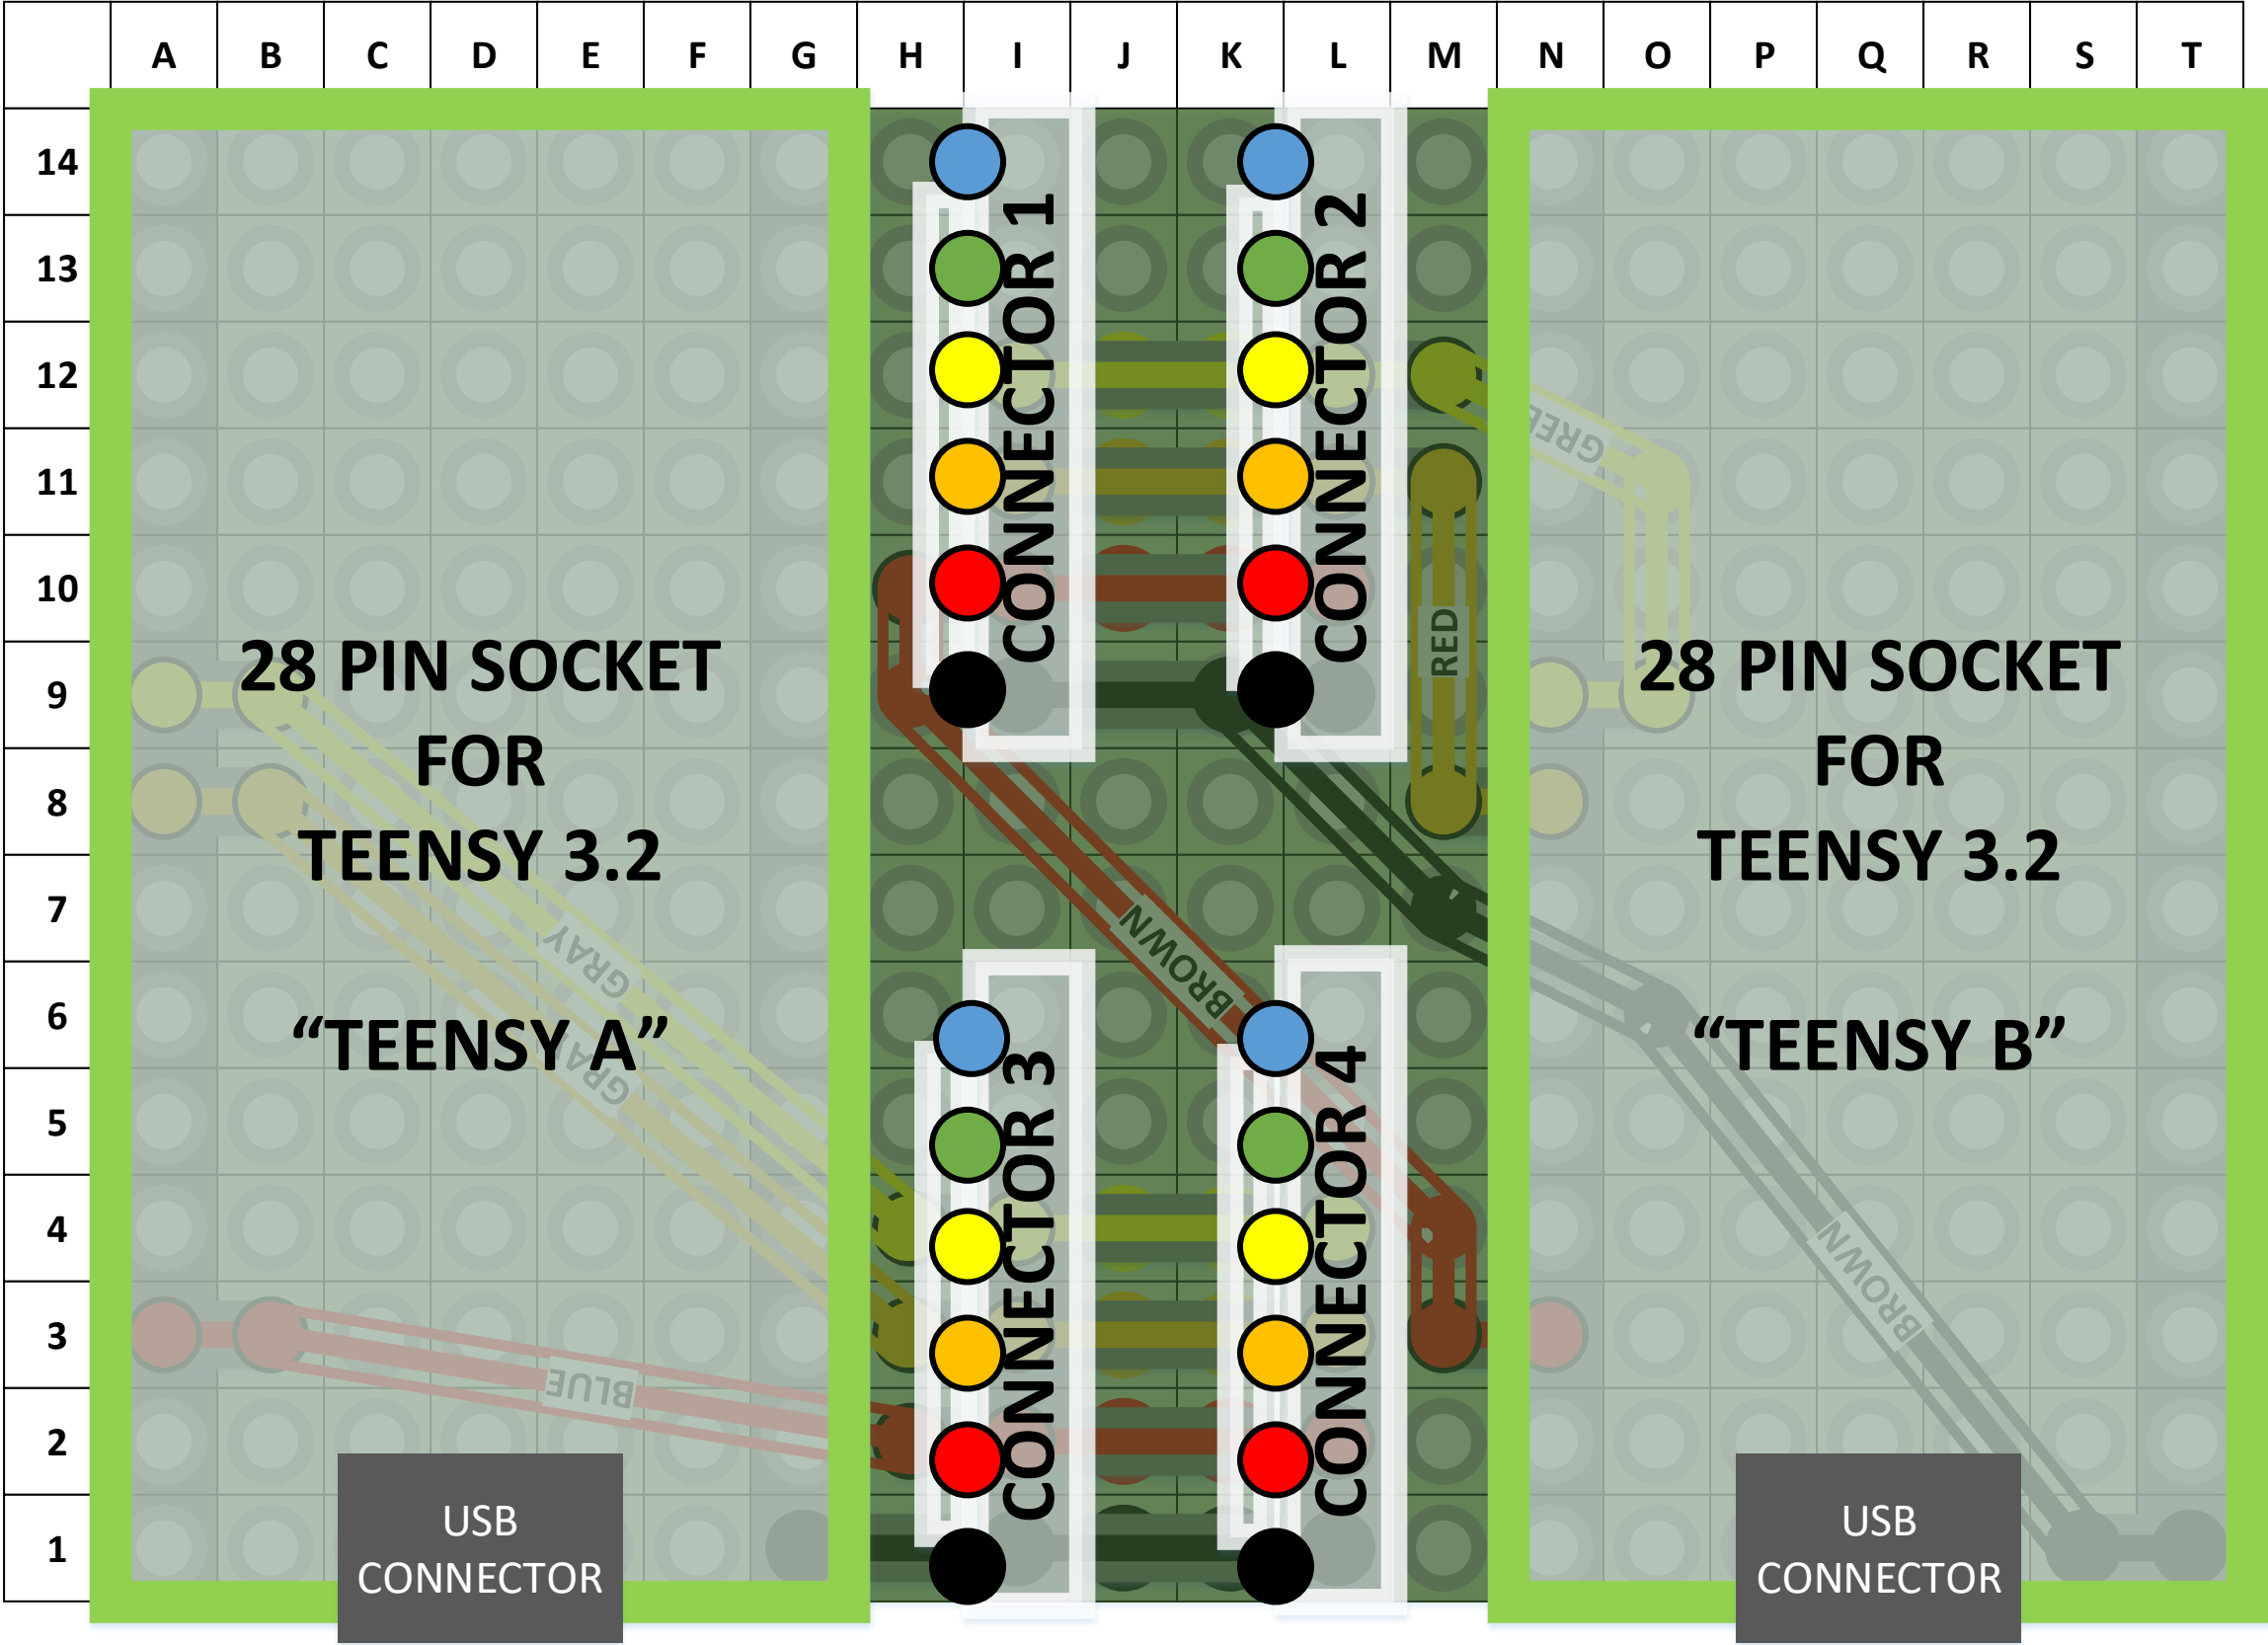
A B C D E F G H I J K L M N O P Q R S T

14
13
12
11
10
9
8
7
6
5
4
3
2
1

28 PIN SOCKET FOR TEENSY 3.2

"TEENSY A"

USB CONNECTOR

CONNECTOR 1

CONNECTOR 2

CONNECTOR 3

CONNECTOR 4

GRAY

GRAY

BLUE

BROWN

RED

GREY

BROWN

28 PIN SOCKET FOR TEENSY 3.2

"TEENSY B"

USB CONNECTOR